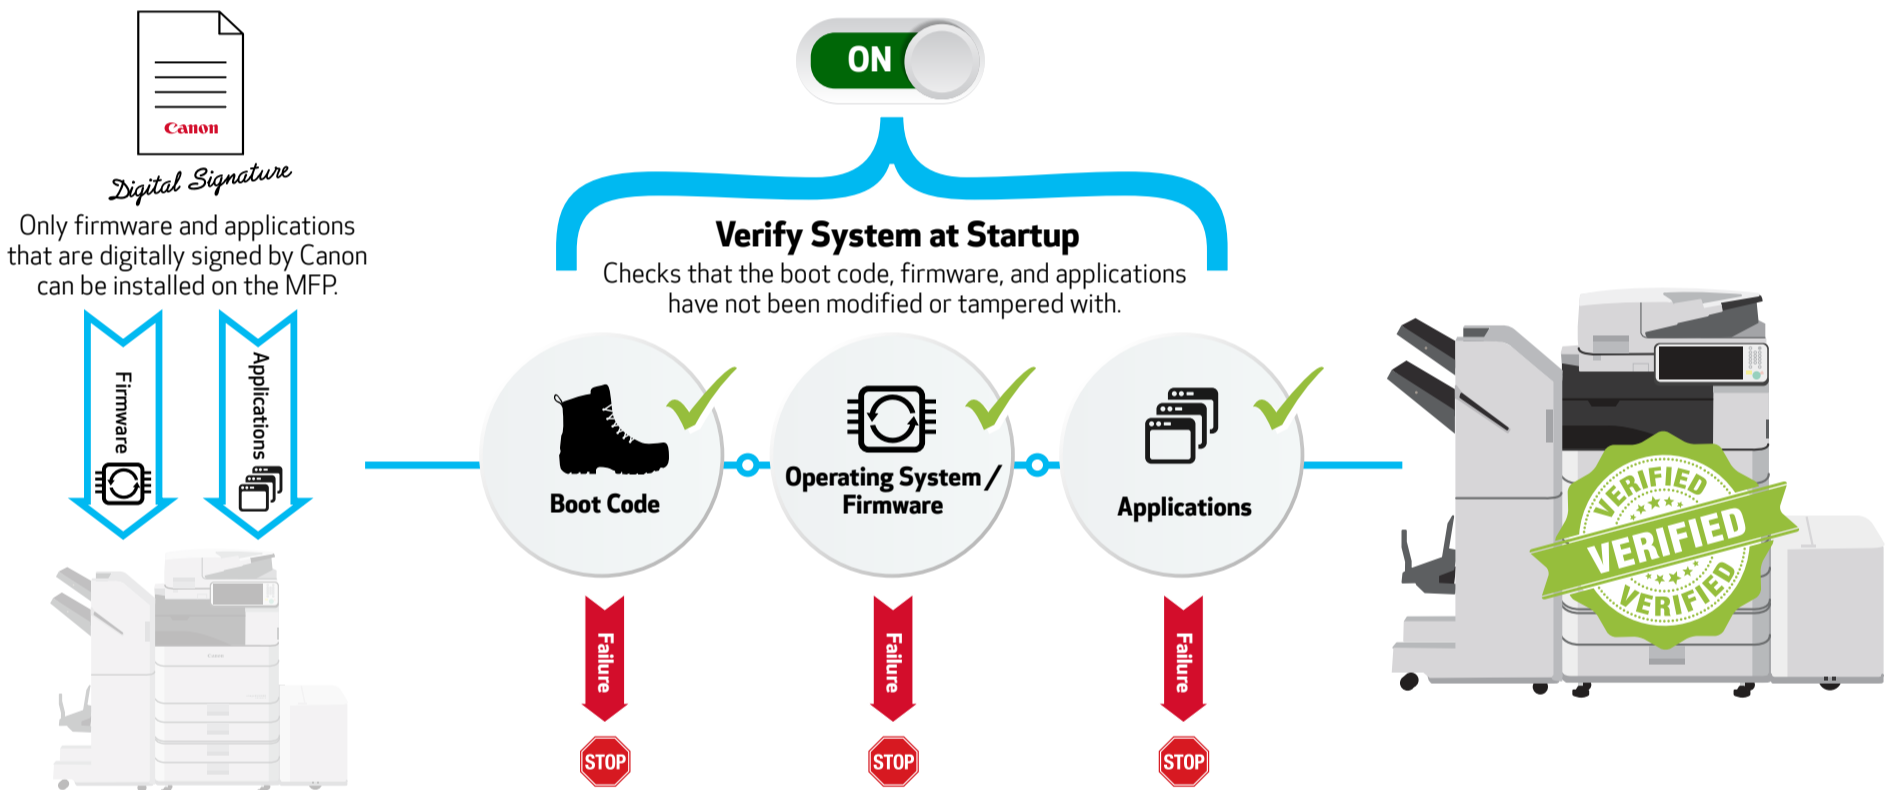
Canon

Digital Signature

Only firmware and applications that are digitally signed by Canon can be installed on the MFP.

Firmware

Applications

ON

Verify System at Startup

Checks that the boot code, firmware, and applications have not been modified or tampered with.

Boot Code

Operating System / Firmware

Applications

Failure

STOP

Failure

STOP

Failure

STOP

VERIFIED

VERIFIED

VERIFIED